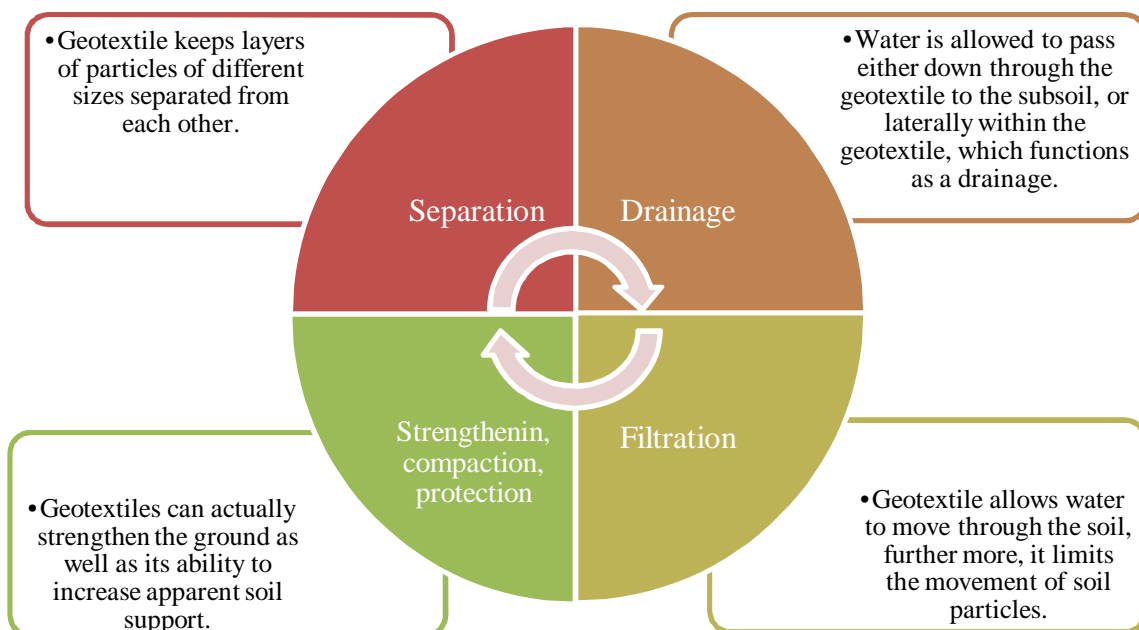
•Geotextile keeps layers of particles of different sizes separated from each other.

•Water is allowed to pass either down through the geotextile to the subsoil, or laterally within the geotextile, which functions as a drainage.

Separation

Drainage

Strengthenin, compaction, protection

Filtration

•Geotextiles can actually strengthen the ground as well as its ability to increase apparent soil support.

•Geotextile allows water to move through the soil, further more, it limits the movement of soil particles.